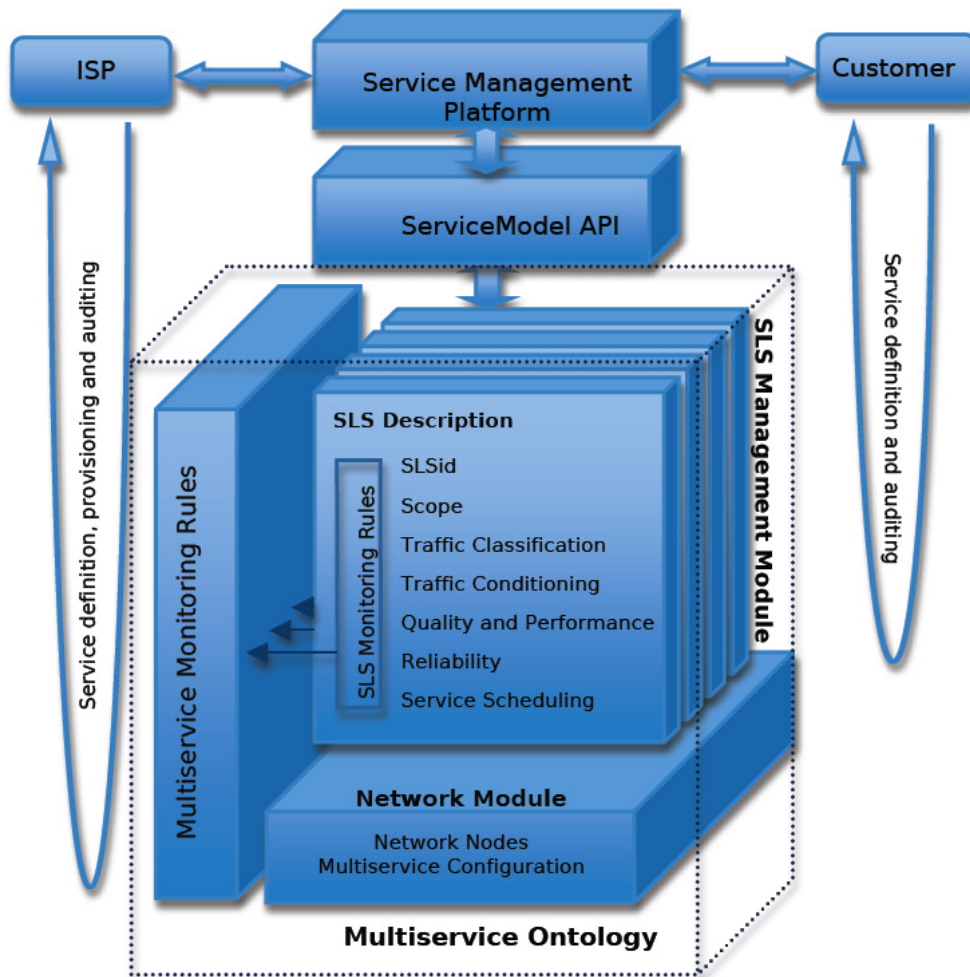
ISP

Service Management Platform

Customer

ServiceModel API

Service definition, provisioning and auditing

Service definition and auditing

SLS Management Module

Multiservice Monitoring Rules

SLS Description

SLS Monitoring Rules

SLSid
Scope
Traffic Classification
Traffic Conditioning
Quality and Performance
Reliability
Service Scheduling

Network Module

Network Nodes
Multiservice Configuration

Multiservice Ontology